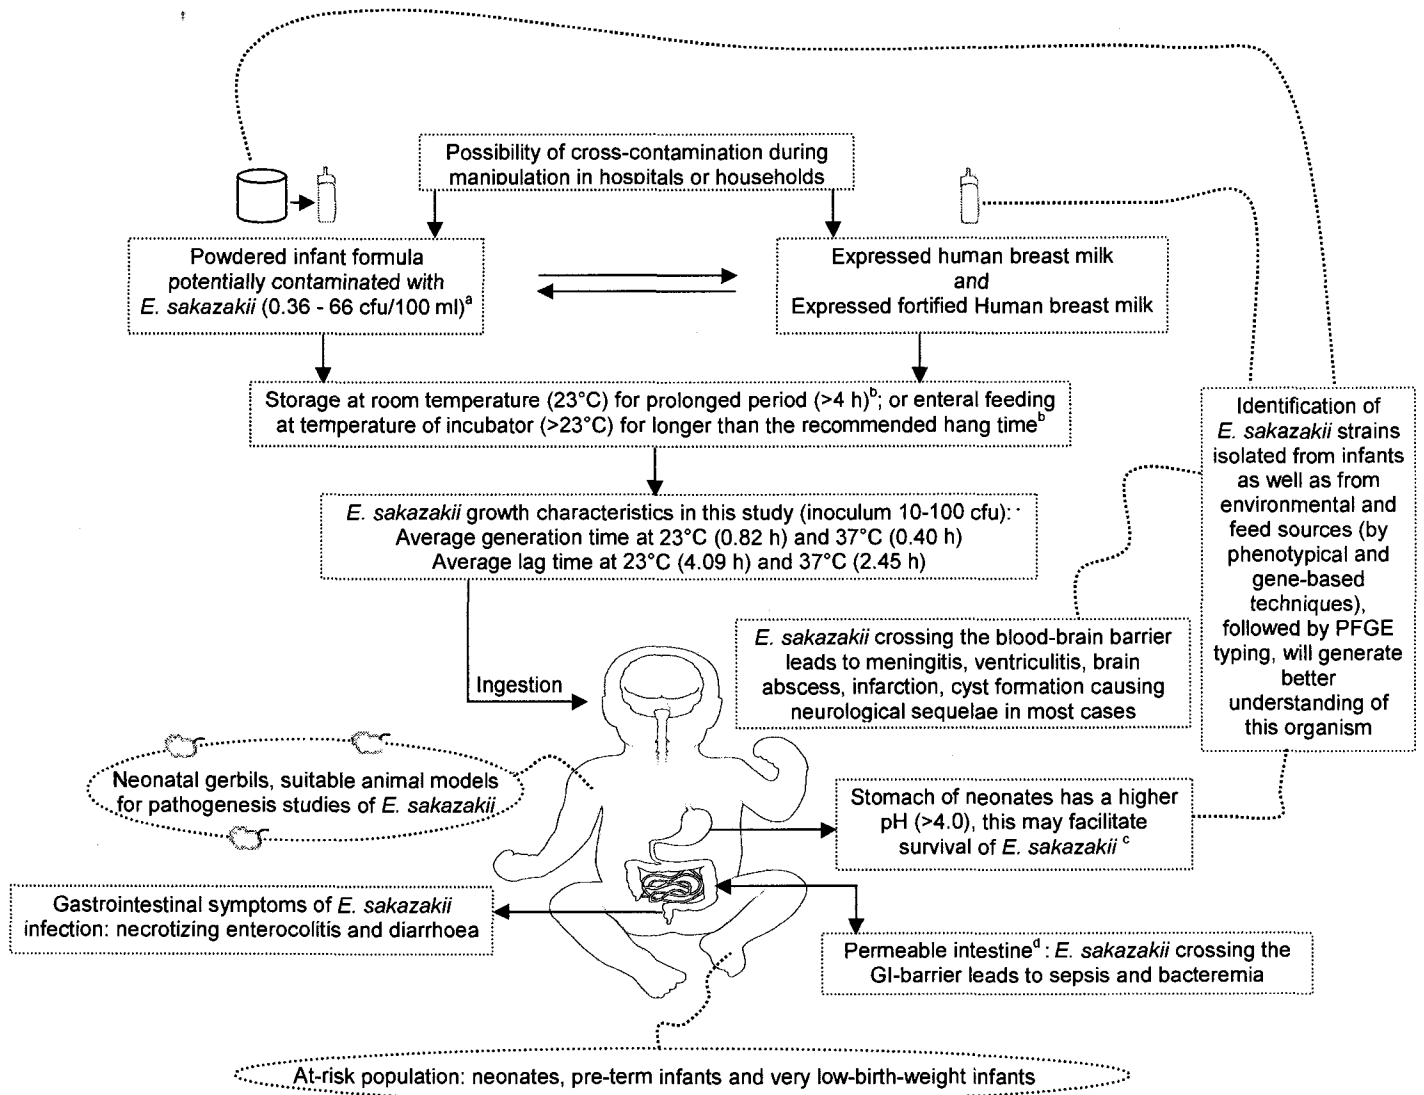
Possibility of cross-contamination during manipulation in hospitals or households

Powdered infant formula potentially contaminated with *E. sakazakii* (0.36 - 66 cfu/100 ml)$^{a}$

Expressed human breast milk and Expressed fortified Human breast milk

Storage at room temperature (23°C) for prolonged period (>4 h)$^{b}$; or enteral feeding at temperature of incubator (>23°C) for longer than the recommended hang time$^{b}$

Identification of *E. sakazakii* strains isolated from infants as well as from environmental and feed sources (by phenotypical and gene-based techniques), followed by PFGE typing, will generate better understanding of this organism

*E. sakazakii* growth characteristics in this study (inoculum 10-100 cfu):
Average generation time at 23°C (0.82 h) and 37°C (0.40 h)
Average lag time at 23°C (4.09 h) and 37°C (2.45 h)

*E. sakazakii* crossing the blood-brain barrier leads to meningitis, ventriculitis, brain abscess, infarction, cyst formation causing neurological sequelae in most cases

Ingestion

Neonatal gerbils, suitable animal models for pathogenesis studies of *E. sakazakii*

Stomach of neonates has a higher pH (>4.0), this may facilitate survival of *E. sakazakii* $^{c}$

Gastrointestinal symptoms of *E. sakazakii* infection: necrotizing enterocolitis and diarrhoea

Permeable intestine$^{d}$ : *E. sakazakii* crossing the GI-barrier leads to sepsis and bacteremia

At-risk population: neonates, pre-term infants and very low-birth-weight infants